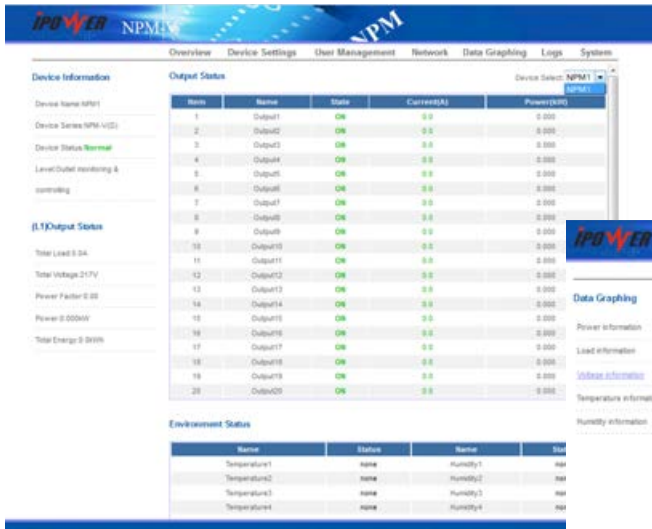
IPOWER NPM NPM

Overview Device Settings User Management Network Data Graphing Logs System

Device Information

Device Name:NPM1

Device Series:NPM-V(D)

Device Status:Normal

Level:Outlet monitoring & controlling

(L1)Output Status

Total Load:0.0A

Total Voltage:217V

Power Factor:0.00

Power:0.000kW

Total Energy:0.0kWh

Output Status

Device Select: NPM1
NPM1

| Item | Name | State | Current(A) | Power(kW) |
|---|---|---|---|---|
| 1 | Output1 | ON | 0.0 | 0.000 |
| 2 | Output2 | ON | 0.0 | 0.000 |
| 3 | Output3 | ON | 0.0 | 0.000 |
| 4 | Output4 | ON | 0.0 | 0.000 |
| 5 | Output5 | ON | 0.0 | 0.000 |
| 6 | Output6 | ON | 0.0 | 0.000 |
| 7 | Output7 | ON | 0.0 | 0.000 |
| 8 | Output8 | ON | 0.0 | 0.000 |
| 9 | Output9 | ON | 0.0 | 0.000 |
| 10 | Output10 | ON | 0.0 | 0.000 |
| 11 | Output11 | ON | 0.0 | 0.000 |
| 12 | Output12 | ON | 0.0 | 0.000 |
| 13 | Output13 | ON | 0.0 | 0.000 |
| 14 | Output14 | ON | 0.0 | 0.000 |
| 15 | Output15 | ON | 0.0 | 0.000 |
| 16 | Output16 | ON | 0.0 | 0.000 |
| 17 | Output17 | ON | 0.0 | 0.000 |
| 18 | Output18 | ON | 0.0 | 0.000 |
| 19 | Output19 | ON | 0.0 | 0.000 |
| 20 | Output20 | ON | 0.0 | 0.000 |

Environment Status

| Name | Status | Name | Sta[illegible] |
|---|---|---|---|
| Temperature1 | none | Humidity1 | no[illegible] |
| Temperature2 | none | Humidity2 | no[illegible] |
| Temperature3 | none | Humidity3 | no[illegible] |
| Temperature4 | none | Humidity4 | no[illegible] |

IPOWER

Data Graphing

Power information

Load information

Voltage information

Temperature informat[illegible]

Humidity information